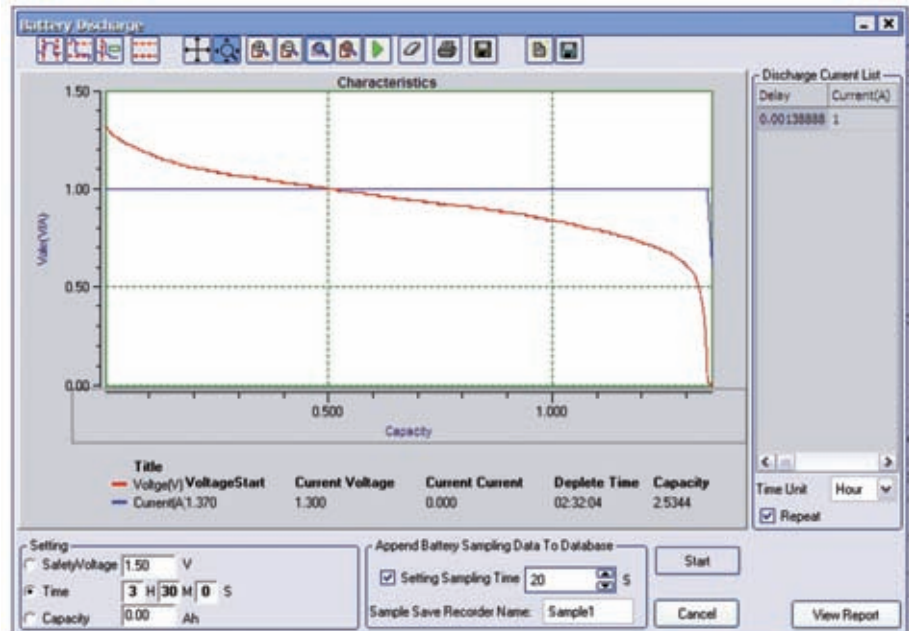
Battery Discharge

Characteristics

1.50

1.00

0.50

0.00

Vale(V/A)

0.500

1.000

Capacity

Title

Voltge(V) VoltageStart 1.370

Current(A)

| Current Voltage | Current Current | Deplete Time | Capacity |
|---|---|---|---|
| 1.300 | 0.000 | 02:32:04 | 2.5344 |

Discharge Current List

| Delay | Current(A) |
|---|---|
| 0.00138888 | 1 |

Time Unit Hour

Repeat

Setting

SafetyVoltage 1.50 V

Time 3 H 30 M 0 S

Capacity 0.00 Ah

Append Battery Sampling Data To Database

Setting Sampling Time 20 S

Sample Save Recorder Name: Sample1

Start

Cancel

View Report